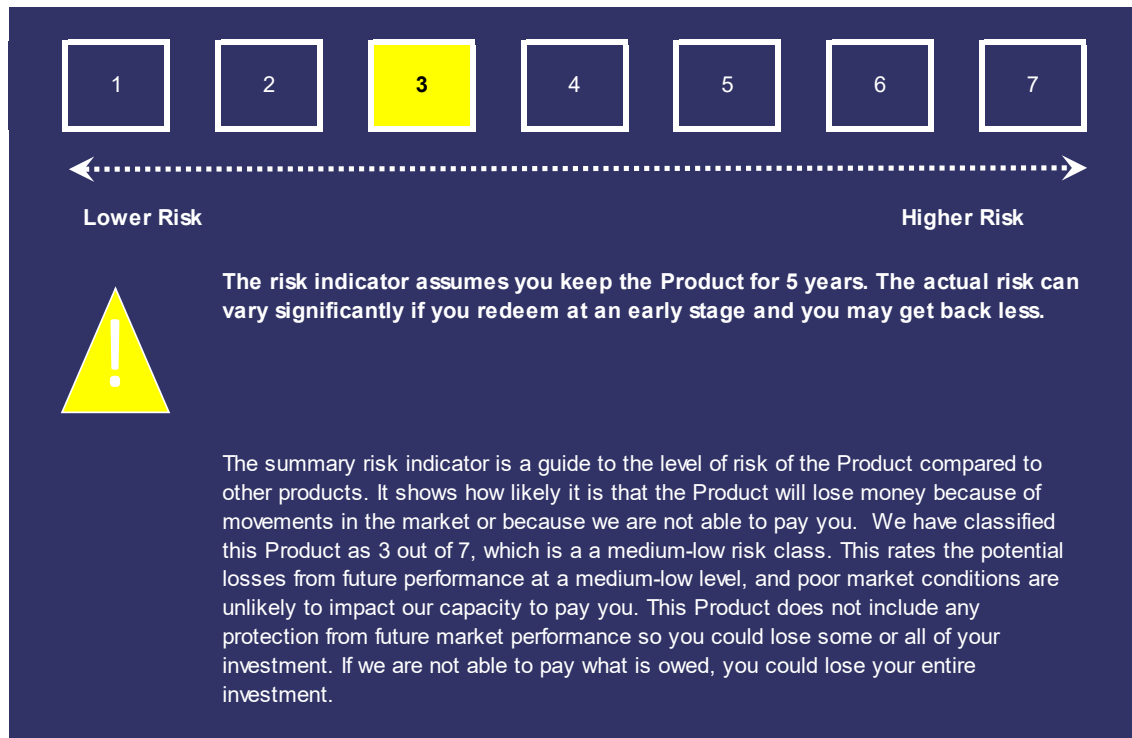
1
2
3
4
5
6
7

Lower Risk

Higher Risk

The risk indicator assumes you keep the Product for 5 years. The actual risk can vary significantly if you redeem at an early stage and you may get back less.

!

The summary risk indicator is a guide to the level of risk of the Product compared to other products. It shows how likely it is that the Product will lose money because of movements in the market or because we are not able to pay you. We have classified this Product as 3 out of 7, which is a a medium-low risk class. This rates the potential losses from future performance at a medium-low level, and poor market conditions are unlikely to impact our capacity to pay you. This Product does not include any protection from future market performance so you could lose some or all of your investment. If we are not able to pay what is owed, you could lose your entire investment.